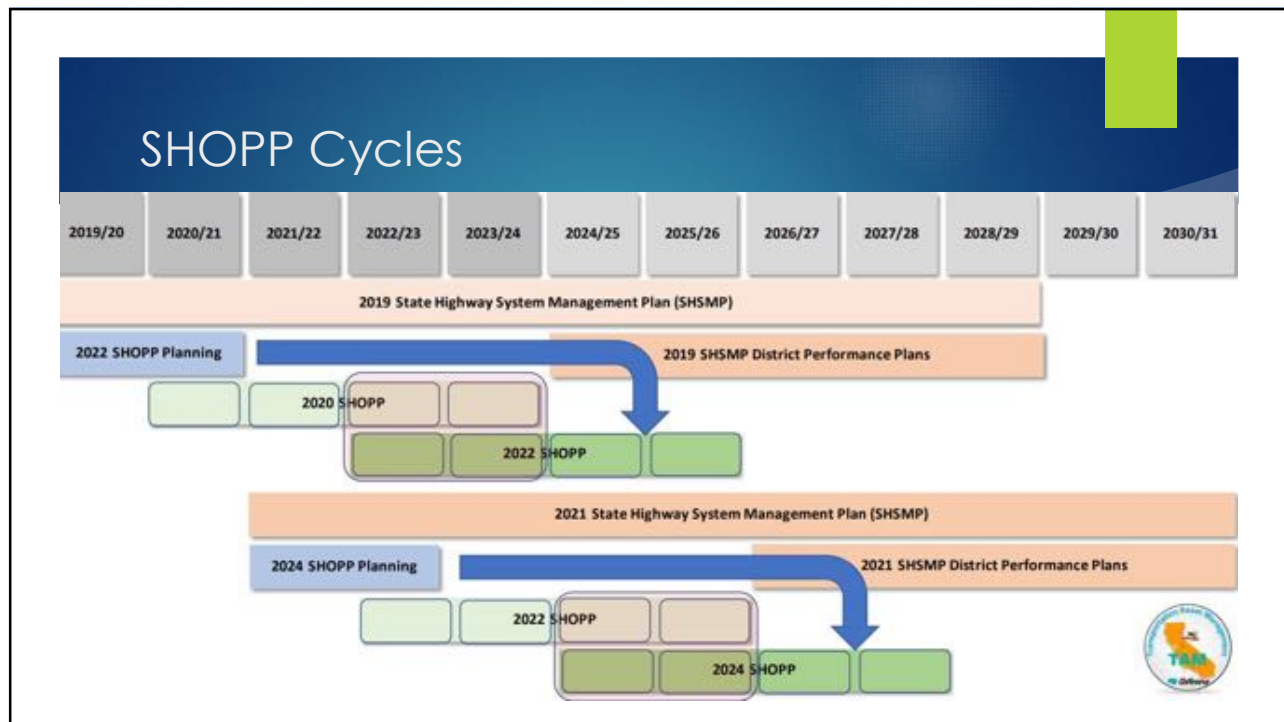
SHOPP Cycles

| 2019/20 | 2020/21 | 2021/22 | 2022/23 | 2023/24 | 2024/25 | 2025/26 | 2026/27 | 2027/28 | 2028/29 | 2029/30 | 2030/31 |
|---|---|---|---|---|---|---|---|---|---|---|---|

2019 State Highway System Management Plan (SHSMP)

2022 SHOPP Planning

2019 SHSMP District Performance Plans

2020 SHOPP

2022 SHOPP

2021 State Highway System Management Plan (SHSMP)

2024 SHOPP Planning

2021 SHSMP District Performance Plans

2022 SHOPP

2024 SHOPP

TAM
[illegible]